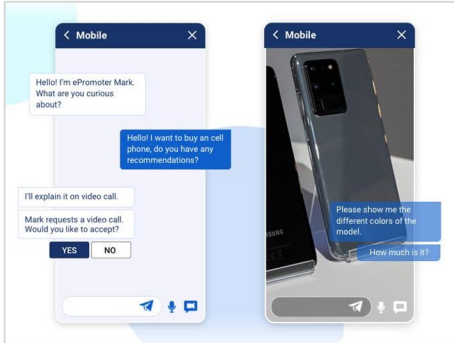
< Mobile ×

Hello! I'm ePromoter Mark. What are you curious about?

Hello! I want to buy an cell phone, do you have any recommendations?

I'll explain it on video call.

Mark requests a video call. Would you like to accept?

YES NO

< Mobile ×

SAMSUNG

Please show me the different colors of the model.

How much is it?